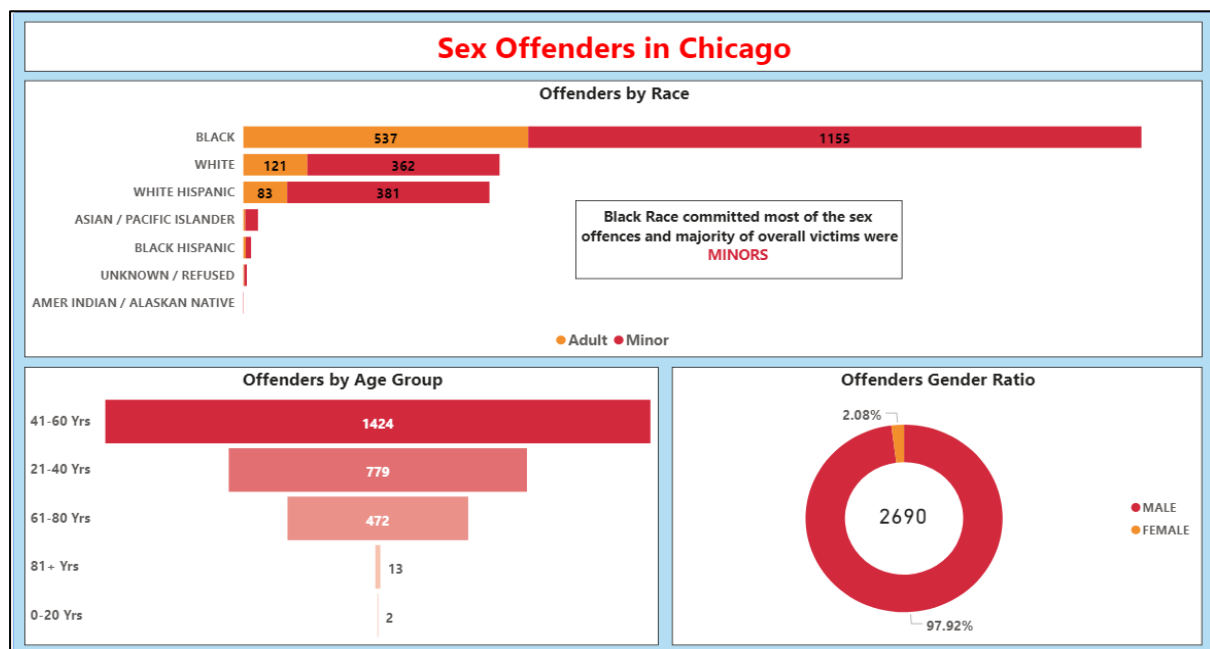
Sex Offenders in Chicago

Offenders by Race

BLACK 537 1155
WHITE 121 362
WHITE HISPANIC 83 381
ASIAN / PACIFIC ISLANDER
BLACK HISPANIC
UNKNOWN / REFUSED
AMER INDIAN / ALASKAN NATIVE

Black Race committed most of the sex offences and majority of overall victims were MINORS

Adult Minor

Offenders by Age Group

41-60 Yrs 1424
21-40 Yrs 779
61-80 Yrs 472
81+ Yrs 13
0-20 Yrs 2

Offenders Gender Ratio

2.08%
2690
97.92%
MALE
FEMALE